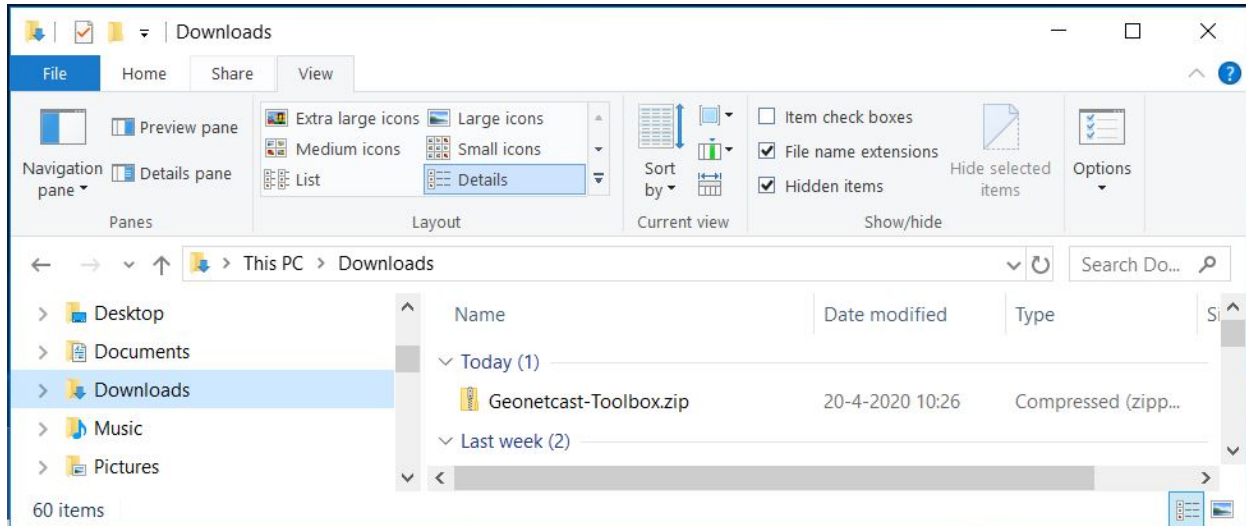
Downloads

File Home Share View

Navigation pane ▾
Preview pane
Details pane
Panes

Extra large icons
Large icons
Medium icons
Small icons
List
Details
Layout

Sort by ▾
Current view

Item check boxes
File name extensions
Hidden items
Hide selected items
Show/hide

Options

This PC > Downloads

Search Do...

Desktop
Documents
Downloads
Music
Pictures

Name | Date modified | Type | Si

Today (1)
Geonetcast-Toolbox.zip 20-4-2020 10:26 Compressed (zipp...
Last week (2)

60 items